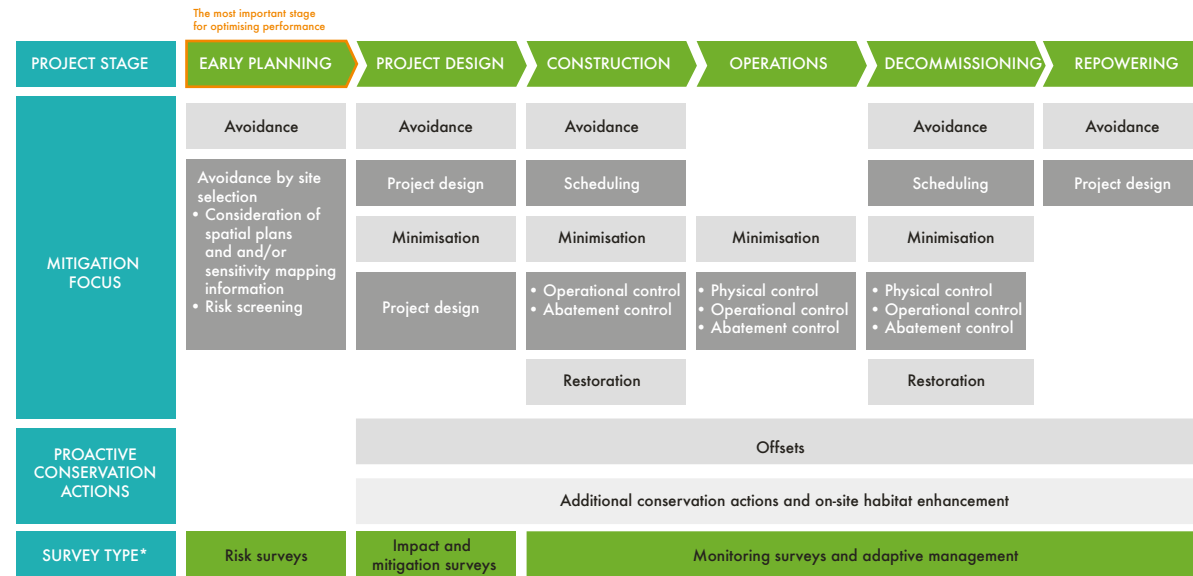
The most important stage for optimising performance

| PROJECT STAGE | EARLY PLANNING | PROJECT DESIGN | CONSTRUCTION | OPERATIONS | DECOMMISSIONING | REPOWERING |
|---|---|---|---|---|---|---|
| MITIGATION FOCUS | Avoidance | Avoidance | Avoidance | | Avoidance | Avoidance |
| | Avoidance by site selection • Consideration of spatial plans and and/or sensitivity mapping information • Risk screening | Project design | Scheduling | | Scheduling | Project design |
| | | Minimisation | Minimisation | Minimisation | Minimisation | |
| | | Project design | • Operational control • Abatement control | • Physical control • Operational control • Abatement control | • Physical control • Operational control • Abatement control | |
| | | | Restoration | | Restoration | |
| PROACTIVE CONSERVATION ACTIONS | | Offsets | | | | |
| | | Additional conservation actions and on-site habitat enhancement | | | | |
| SURVEY TYPE* | Risk surveys | Impact and mitigation surveys | Monitoring surveys and adaptive management | | | |